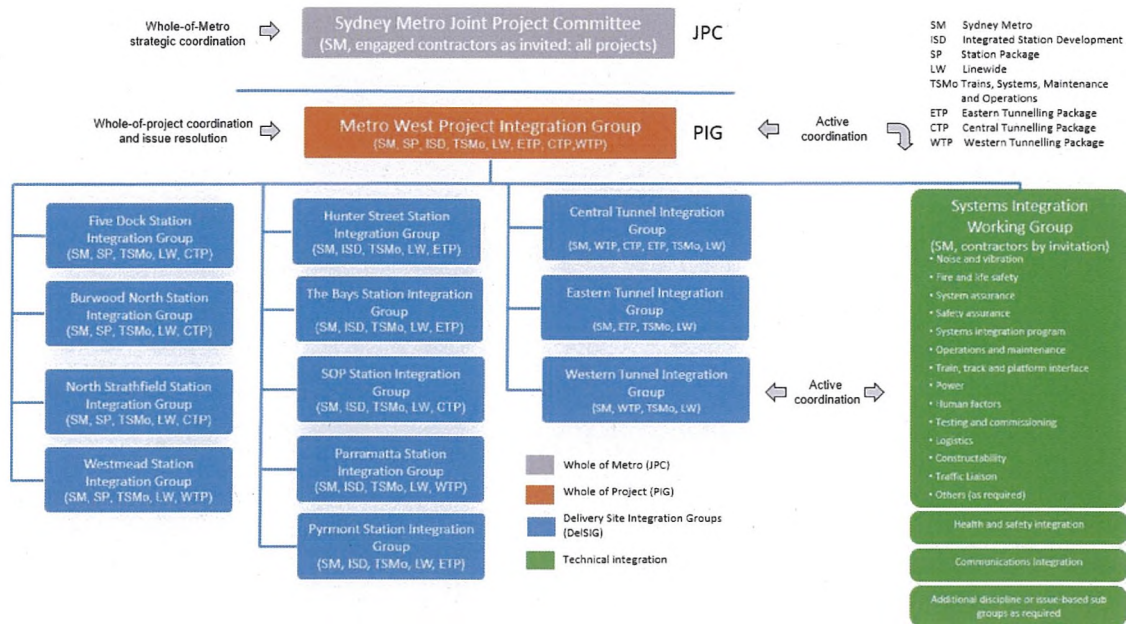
Whole-of-Metro strategic coordination

Sydney Metro Joint Project Committee
(SM, engaged contractors as invited: all projects)

JPC

SM Sydney Metro
ISD Integrated Station Development
SP Station Package
LW Linewide
TSMo Trains, Systems, Maintenance and Operations
ETP Eastern Tunnelling Package
CTP Central Tunnelling Package
WTP Western Tunnelling Package

Whole-of-project coordination and issue resolution

Metro West Project Integration Group
(SM, SP, ISD, TSMo, LW, ETP, CTP,WTP)

PIG

Active coordination

Five Dock Station Integration Group
(SM, SP, TSMo, LW, CTP)

Burwood North Station Integration Group
(SM, SP, TSMo, LW, CTP)

North Strathfield Station Integration Group
(SM, SP, TSMo, LW, CTP)

Westmead Station Integration Group
(SM, SP, TSMo, LW, WTP)

Hunter Street Station Integration Group
(SM, ISD, TSMo, LW, ETP)

The Bays Station Integration Group
(SM, ISD, TSMo, LW, ETP)

SOP Station Integration Group
(SM, ISD, TSMo, LW, CTP)

Parramatta Station Integration Group
(SM, ISD, TSMo, LW, WTP)

Pyrmont Station Integration Group
(SM, ISD, TSMo, LW, ETP)

Central Tunnel Integration Group
(SM, WTP, CTP, ETP, TSMo, LW)

Eastern Tunnel Integration Group
(SM, ETP, TSMo, LW)

Western Tunnel Integration Group
(SM, WTP, TSMo, LW)

Active coordination

Systems Integration Working Group
(SM, contractors by invitation)
• Noise and vibration
• Fire and life safety
• System assurance
• Safety assurance
• Systems integration program
• Operations and maintenance
• Train, track and platform interface
• Power
• Human factors
• Testing and commissioning
• Logistics
• Constructability
• Traffic Liaison
• Others (as required)

Health and safety integration

Communications integration

Additional discipline or issue-based sub groups as required

Whole of Metro (JPC)
Whole of Project (PIG)
Delivery Site Integration Groups (DelSIG)
Technical integration